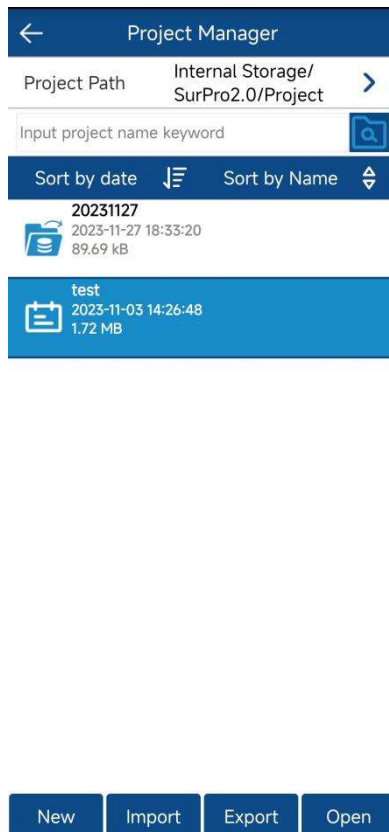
Project Manager

Project Path
Internal Storage/ SurPro2.0/Project

Input project name keyword

Sort by date
Sort by Name

20231127
2023-11-27 18:33:20
89.69 kB

test
2023-11-03 14:26:48
1.72 MB

New
Import
Export
Open